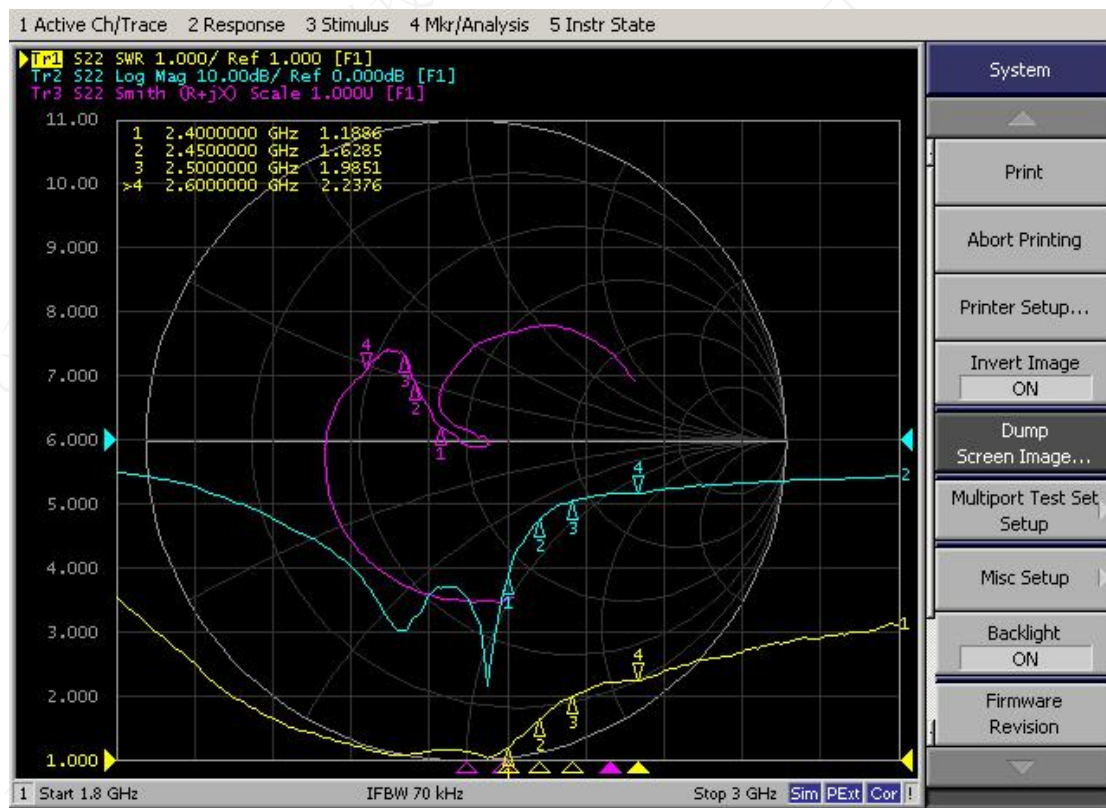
1 Active Ch/Trace 2 Response 3 Stimulus 4 Mkr/Analysis 5 Instr State

Tr1 S22 SWR 1.000/ Ref 1.000 [F1]
Tr2 S22 Log Mag 10.00dB/ Ref 0.000dB [F1]
Tr3 S22 Smith (R+jX) Scale 1.000U [F1]

11.00
10.00
9.000
8.000
7.000
6.000
5.000
4.000
3.000
2.000
1.000

| | | |
|---|---|---|
| 1 | 2.4000000 GHz | 1.1886 |
| 2 | 2.4500000 GHz | 1.6285 |
| 3 | 2.5000000 GHz | 1.9851 |
| >4 | 2.6000000 GHz | 2.2376 |

4
3
2
1
4
2
3
1
2
4
2
3
1

1 Start 1.8 GHz IFBW 70 kHz Stop 3 GHz Sim PExt Cor !

System
Print
Abort Printing
Printer Setup...
Invert Image
ON
Dump Screen Image...
Multiport Test Set Setup
Misc Setup
Backlight
ON
Firmware Revision